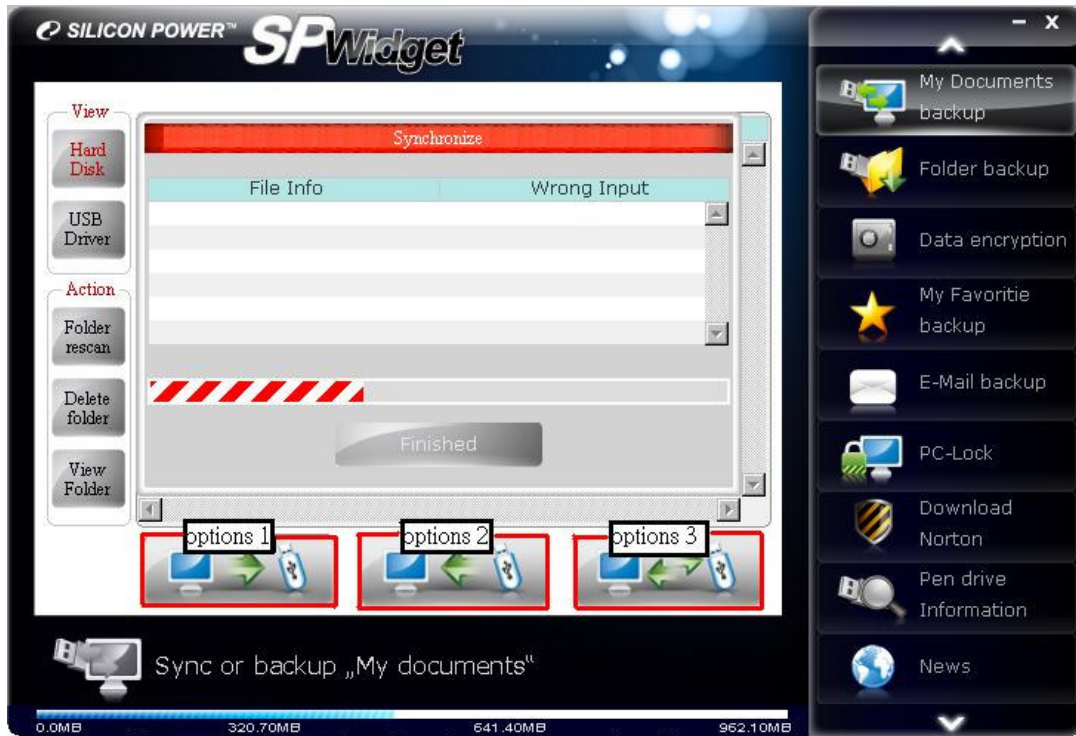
SILICON POWER™ SPWidget

View
Hard Disk
USB Driver
Action
Folder rescan
Delete folder
View Folder

Synchronize

| File Info | Wrong Input |
|---|---|

Finished

options 1
options 2
options 3

Sync or backup „My documents“

0.0MB 320.70MB 641.40MB 962.10MB

- X

My Documents backup
Folder backup
Data encryption
My Favoritie backup
E-Mail backup
PC-Lock
Download Norton
Pen drive Information
News